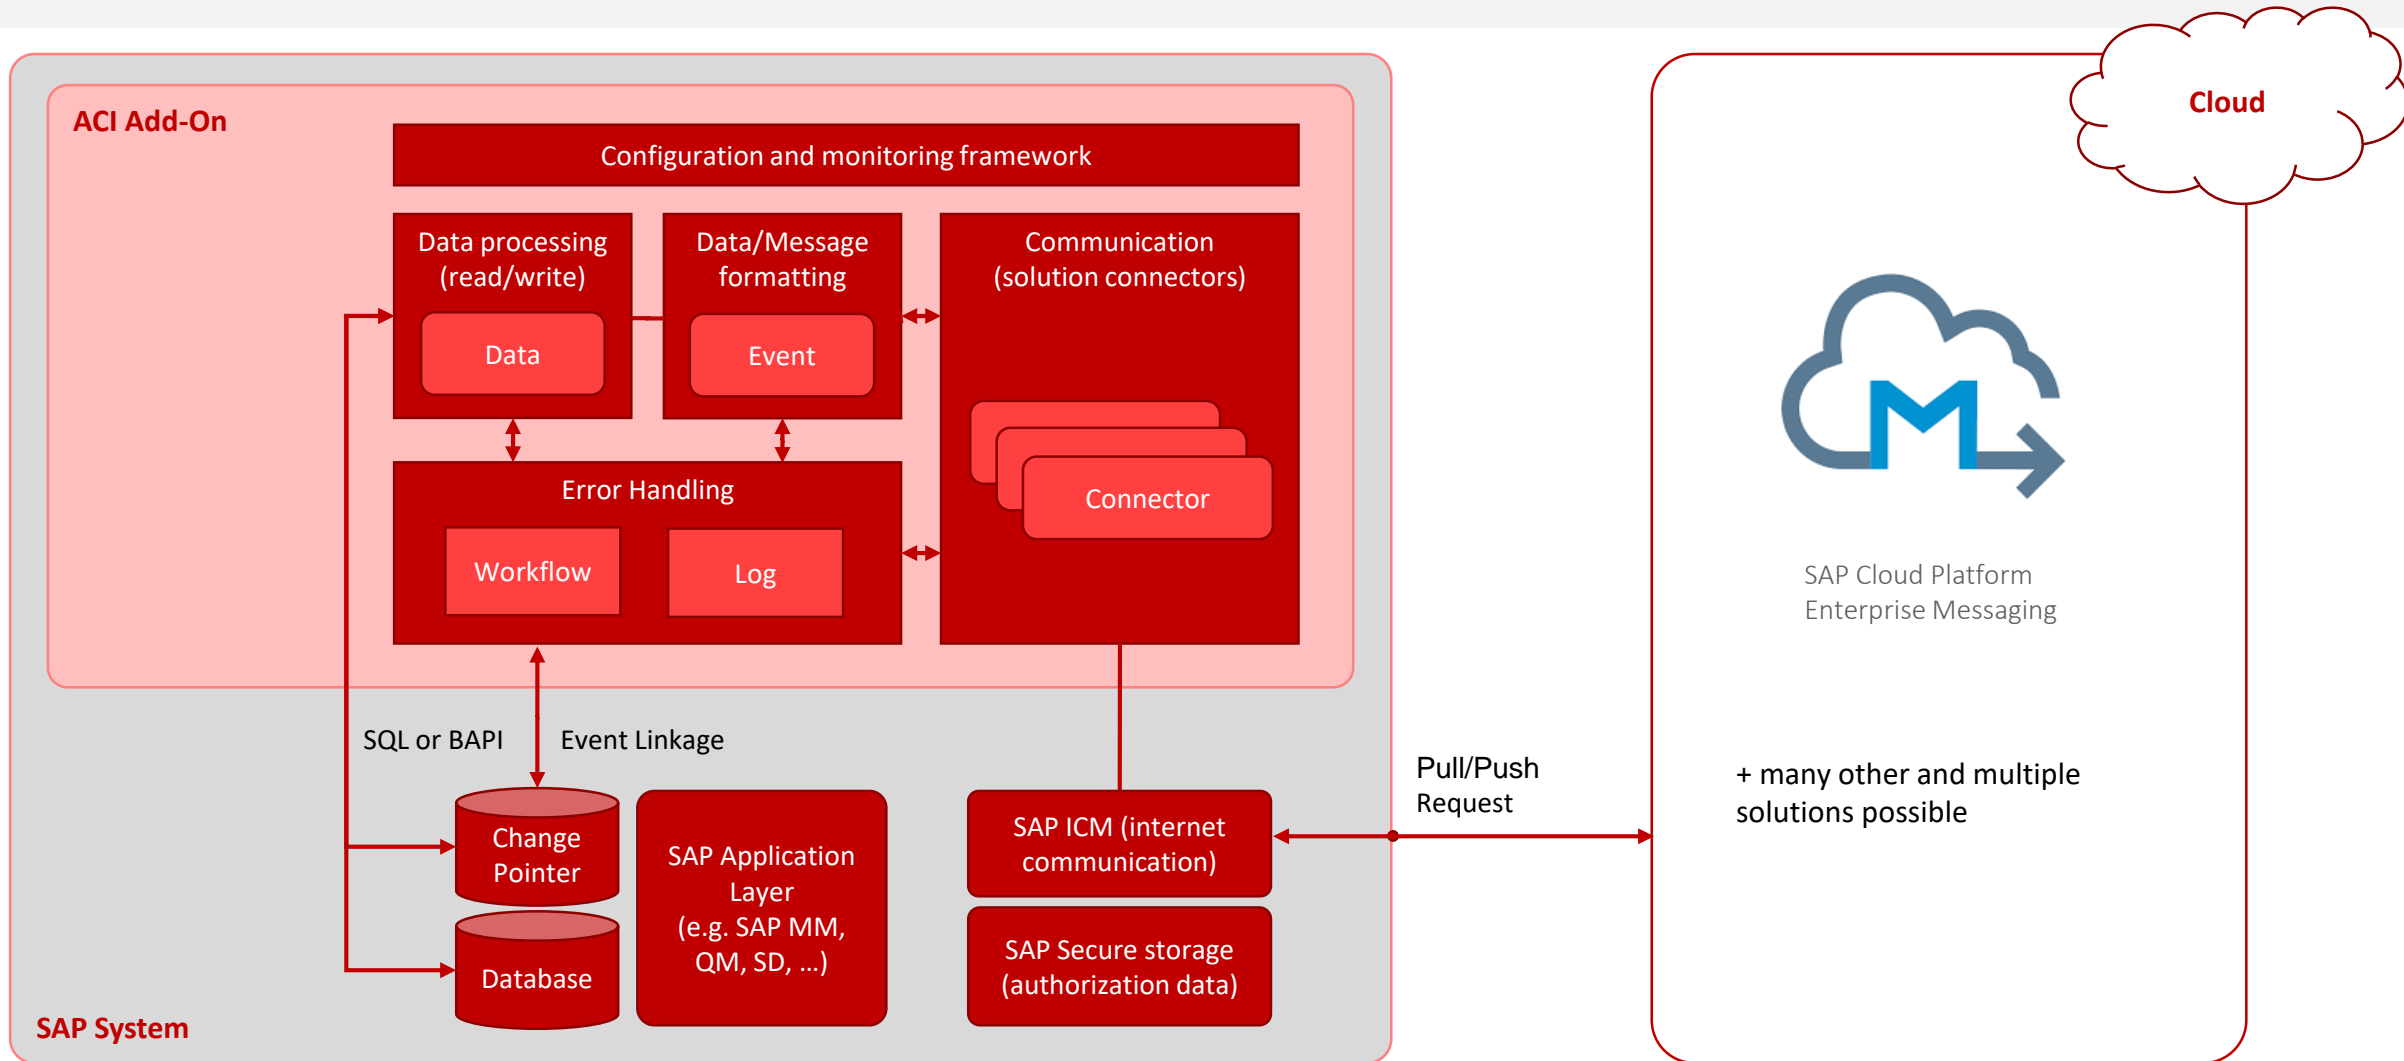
ACI Add-On

Configuration and monitoring framework

Data processing (read/write)

Data

Data/Message formatting

Event

Communication (solution connectors)

Connector

Error Handling

Workflow

Log

SQL or BAPI

Event Linkage

Change Pointer

Database

SAP Application Layer (e.g. SAP MM, QM, SD, ...)

SAP ICM (internet communication)

SAP Secure storage (authorization data)

SAP System

Pull/Push Request

Cloud

SAP Cloud Platform Enterprise Messaging

+ many other and multiple solutions possible